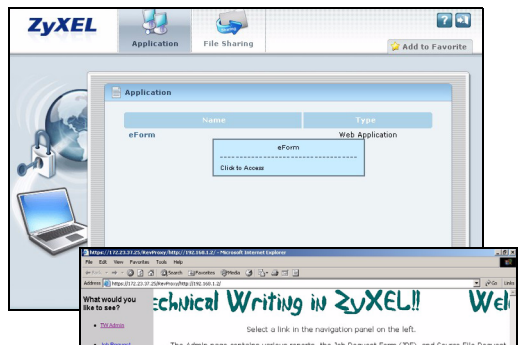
ZyXEL
Application
File Sharing
Add to Favorite
Application
Name
Type
eForm
Web Application
eForm
Click to Access
https://172.23.37.25/RevProxy/http://192.168.1.2/ - Microsoft Internet Explorer
File Edit View Favorites Tools Help
Back Search Favorites Media
Address https://172.23.37.25/RevProxy/http://192.168.1.2/
Go Links
What would you like to see?
TW Admin
Job Request
Technical Writing in ZyXEL!!
Wel
Select a link in the navigation panel on the left.
The Admin page contains various reports, the Job Request Form (JRF), and Source File Request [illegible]